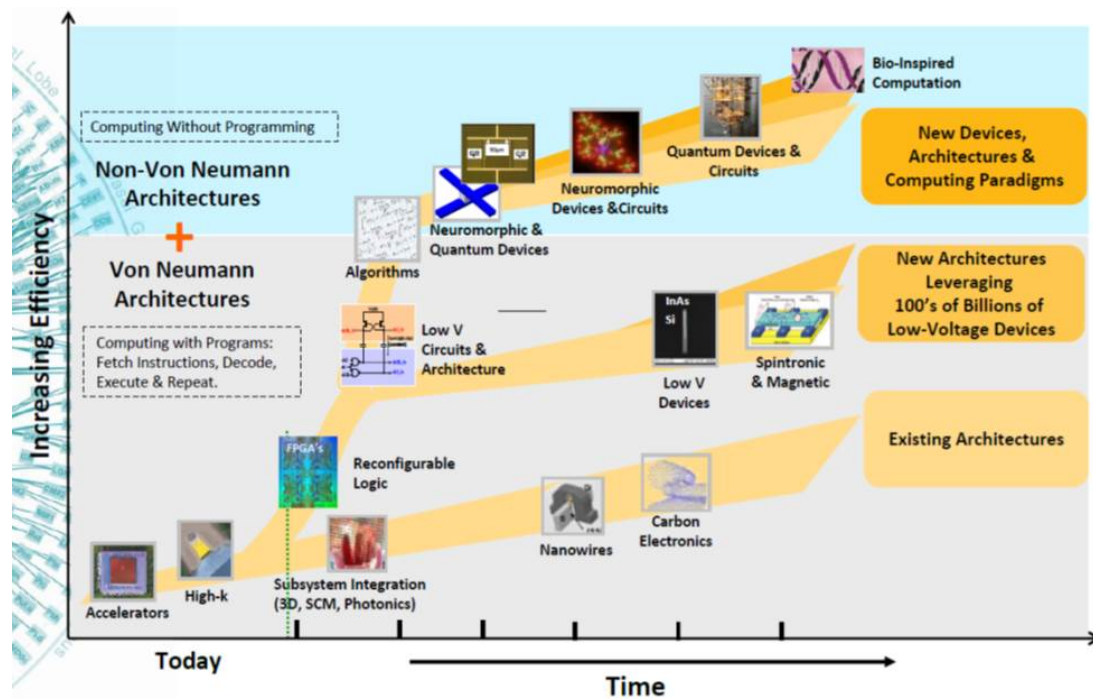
Increasing Efficiency

Computing Without Programming

Non-Von Neumann Architectures

+

Von Neumann Architectures

Computing with Programs: Fetch Instructions, Decode, Execute & Repeat.

Bio-Inspired Computation

Quantum Devices & Circuits

Neuromorphic Devices &Circuits

Neuromorphic & Quantum Devices

Algorithms

New Devices, Architectures & Computing Paradigms

New Architectures Leveraging 100's of Billions of Low-Voltage Devices

Low V Circuits & Architecture

InAs

Si

Low V Devices

Spintronic & Magnetic

FPGA's

Reconfigurable Logic

Existing Architectures

Nanowires

Carbon Electronics

Accelerators

High-k

Subsystem Integration (3D, SCM, Photonics)

Today

Time